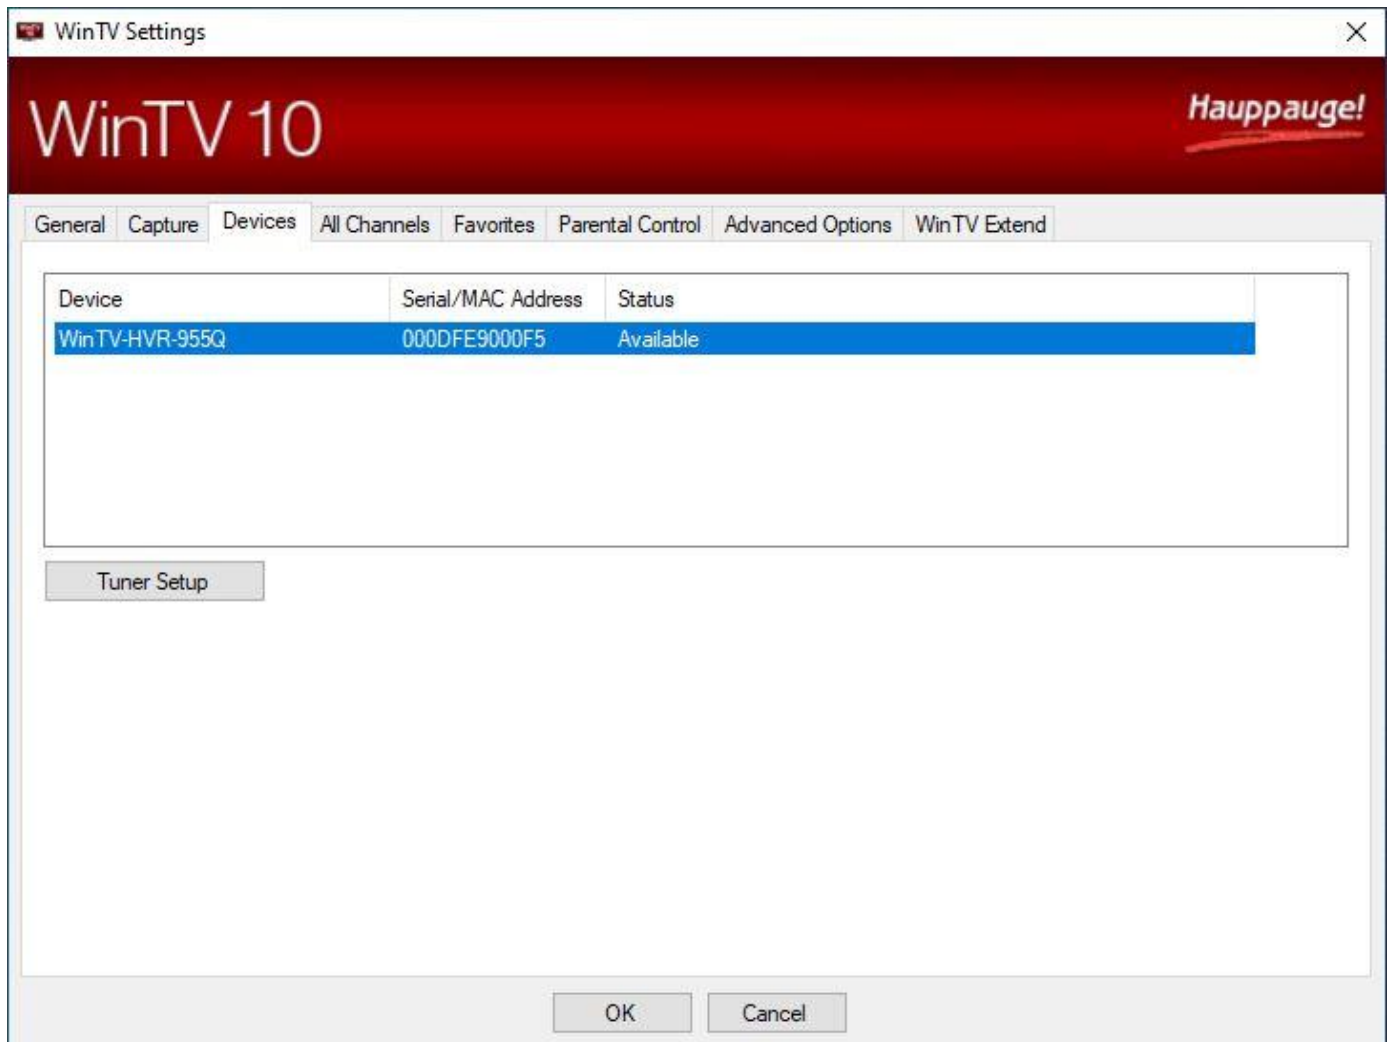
WinTV Settings

WinTV 10

Hauppauge!

General | Capture | Devices | All Channels | Favorites | Parental Control | Advanced Options | WinTV Extend

| Device | Serial/MAC Address | Status |
|---|---|---|
| WinTV-HVR-955Q | 000DFE9000F5 | Available |

Tuner Setup

OK

Cancel